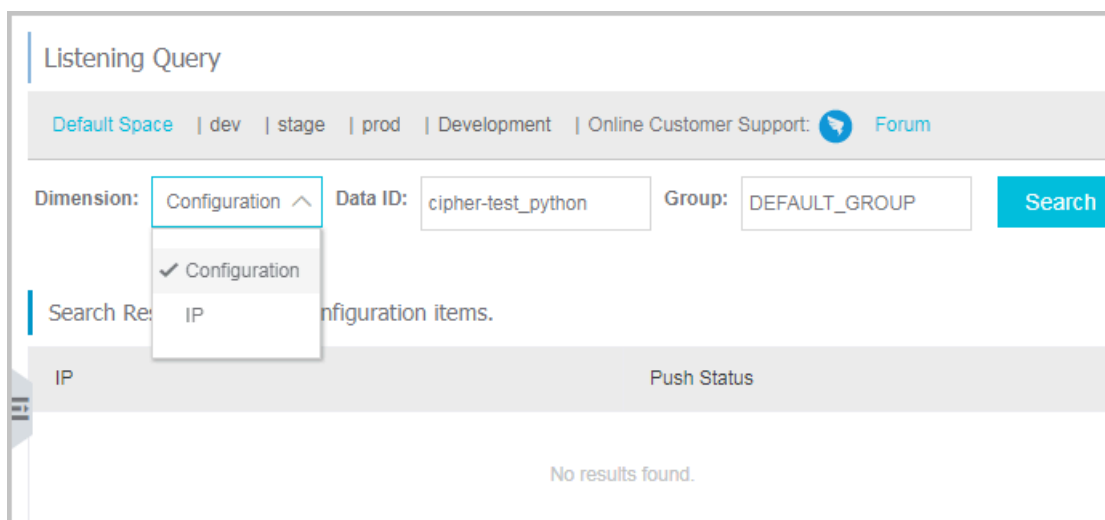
Listening Query

Default Space | dev | stage | prod | Development | Online Customer Support: Forum

Dimension: Configuration Data ID: cipher-test_python Group: DEFAULT_GROUP Search

✓ Configuration
IP

Search Res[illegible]nfiguration items.

| IP | Push Status |
|---|---|

No results found.